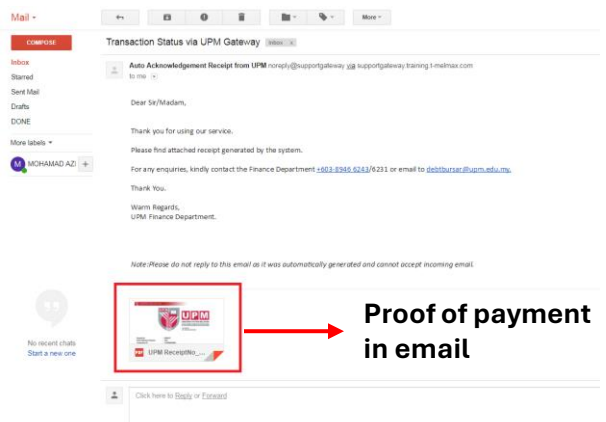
Mail ▾

COMPOSE

Inbox
Starred
Sent Mail
Drafts
DONE
More labels ▾

MOHAMAD AZI

More ▾

Transaction Status via UPM Gateway Inbox x

Auto Acknowledgement Receipt from UPM noreply@supportgateway via supportgateway.training.t-melmax.com
to me

Dear Sir/Madam,

Thank you for using our service.

Please find attached receipt generated by the system.

For any enquiries, kindly contact the Finance Department +603-8946 6243/6231 or email to debtbursar@upm.edu.my.

Thank You.

Warm Regards,
UPM Finance Department.

Note:Please do not reply to this email as it was automatically generated and cannot accept incoming email.

No recent chats
Start a new one

UPM

UPM ReceiptNo_...

Proof of payment in email

Click here to Reply or Forward